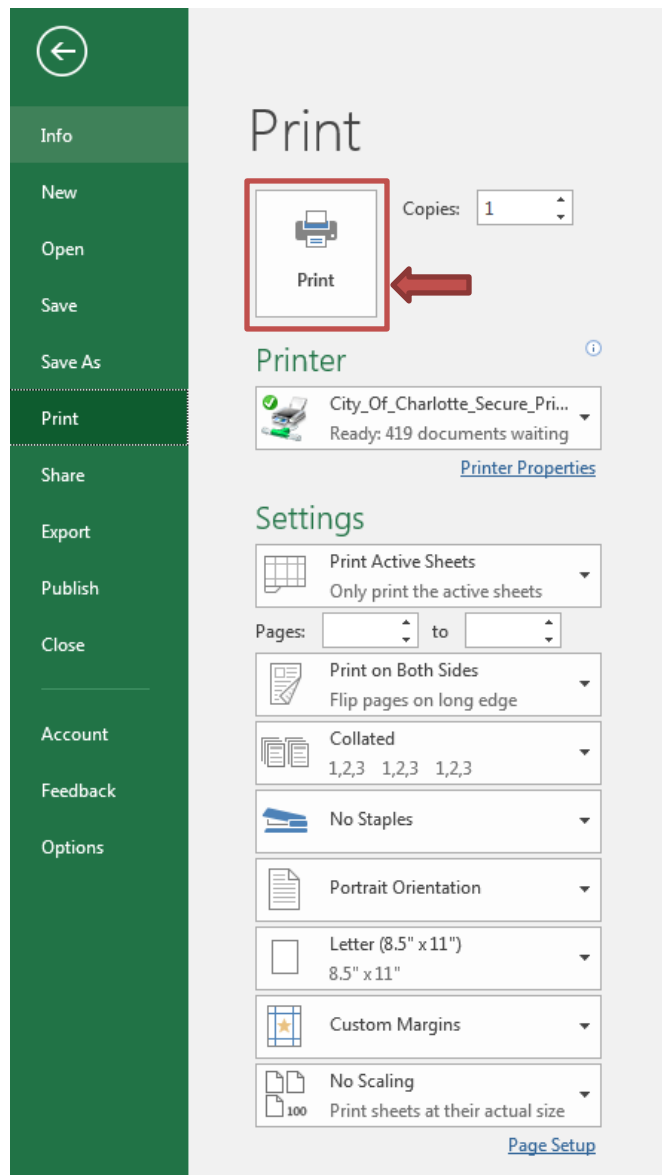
Info
New
Open
Save
Save As
Print
Share
Export
Publish
Close
Account
Feedback
Options

Print

Print

Copies: 1

Printer

City_Of_Charlotte_Secure_Pri...
Ready: 419 documents waiting

Printer Properties

Settings

Print Active Sheets
Only print the active sheets

Pages: to

Print on Both Sides
Flip pages on long edge

Collated
1,2,3 1,2,3 1,2,3

No Staples

Portrait Orientation

Letter (8.5" x 11")
8.5" x 11"

Custom Margins

No Scaling
Print sheets at their actual size

100

Page Setup